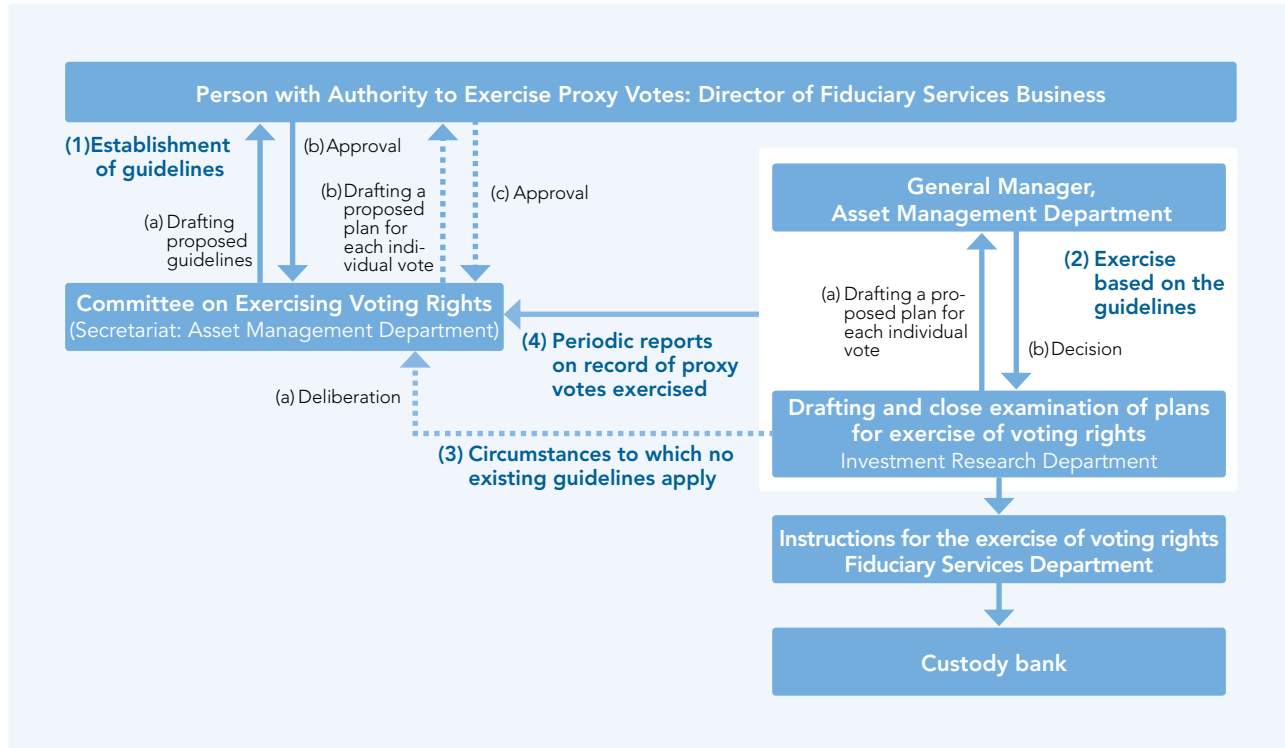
Person with Authority to Exercise Proxy Votes: Director of Fiduciary Services Business

(1)Establishment of guidelines

(a) Drafting proposed guidelines

(b) Approval

(b) Drafting a proposed plan for each individual vote

(c) Approval

General Manager, Asset Management Department

(2) Exercise based on the guidelines

(a) Drafting a proposed plan for each individual vote

(b) Decision

Committee on Exercising Voting Rights
(Secretariat: Asset Management Department)

(4) Periodic reports on record of proxy votes exercised

(a) Deliberation

Drafting and close examination of plans for exercise of voting rights
Investment Research Department

(3) Circumstances to which no existing guidelines apply

Instructions for the exercise of voting rights
Fiduciary Services Department

Custody bank